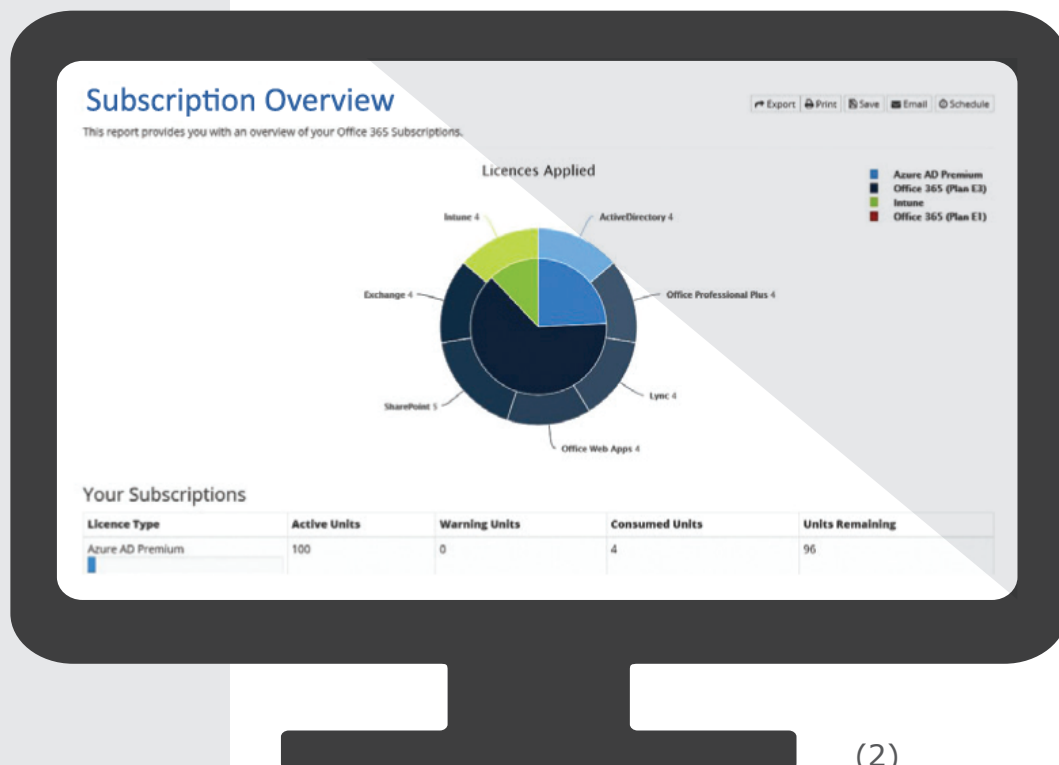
Subscription Overview

Export Print Save Email Schedule

This report provides you with an overview of your Office 365 Subscriptions.

Licences Applied

Azure AD Premium
Office 365 (Plan E3)
Intune
Office 365 (Plan E1)

Intune 4
ActiveDirectory 4
Exchange 4
Office Professional Plus 4
Lync 4
SharePoint 5
Office Web Apps 4

Your Subscriptions

| Licence Type | Active Units | Warning Units | Consumed Units | Units Remaining |
|---|---|---|---|---|
| Azure AD Premium | 100 | 0 | 4 | 96 |

(2)